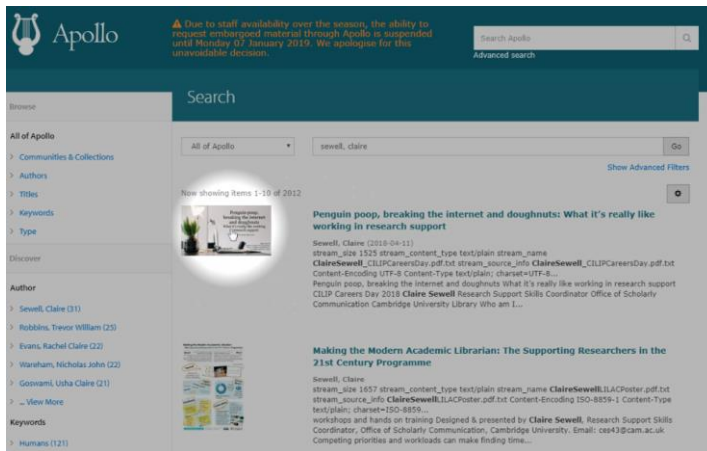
Apollo

⚠ Due to staff availability over the season, the ability to request embargoed material through Apollo is suspended until Monday 07 January 2019. We apologise for this unavoidable decision.

Search Apollo

Advanced search

Browse

All of Apollo

Communities & Collections

Authors

Titles

Keywords

Type

Discover

Author

Sewell, Claire (31)

Robbins, Trevor William (25)

Evans, Rachel Claire (22)

Wareham, Nicholas John (22)

Goswami, Usha Claire (21)

... View More

Keywords

Humans (121)

Search

All of Apollo

sewell, claire

Go

Show Advanced Filters

Now showing items 1-10 of 2012

Penguin poop, breaking the internet and doughnuts: What it's really like working in research support

Penguin poop, breaking the internet and doughnuts: What it's really like working in research support

Sewell, Claire (2018-04-11)

stream_size 1525 stream_content_type text/plain stream_name ClaireSewell_CILIPCareersDay.pdf.txt stream_source_info ClaireSewell_CILIPCareersDay.pdf.txt Content-Encoding UTF-8 Content-Type text/plain; charset=UTF-8 ... Penguin poop, breaking the internet and doughnuts What it's really like working in research support CILIP Careers Day 2018 Claire Sewell Research Support Skills Coordinator Office of Scholarly Communication Cambridge University Library Who am I...

Making the Modern Academic Librarian: The Supporting Researchers in the 21st Century Programme

Sewell, Claire

stream_size 1657 stream_content_type text/plain stream_name ClaireSewell_ILACPoster.pdf.txt stream_source_info ClaireSewell_ILACPoster.pdf.txt Content-Encoding ISO-8859-1 Content-Type text/plain; charset=ISO-8859... workshops and hands on training Designed & presented by Claire Sewell, Research Support Skills Coordinator, Office of Scholarly Communication, Cambridge University. Email: ces43@cam.ac.uk Competing priorities and workloads can make finding time...